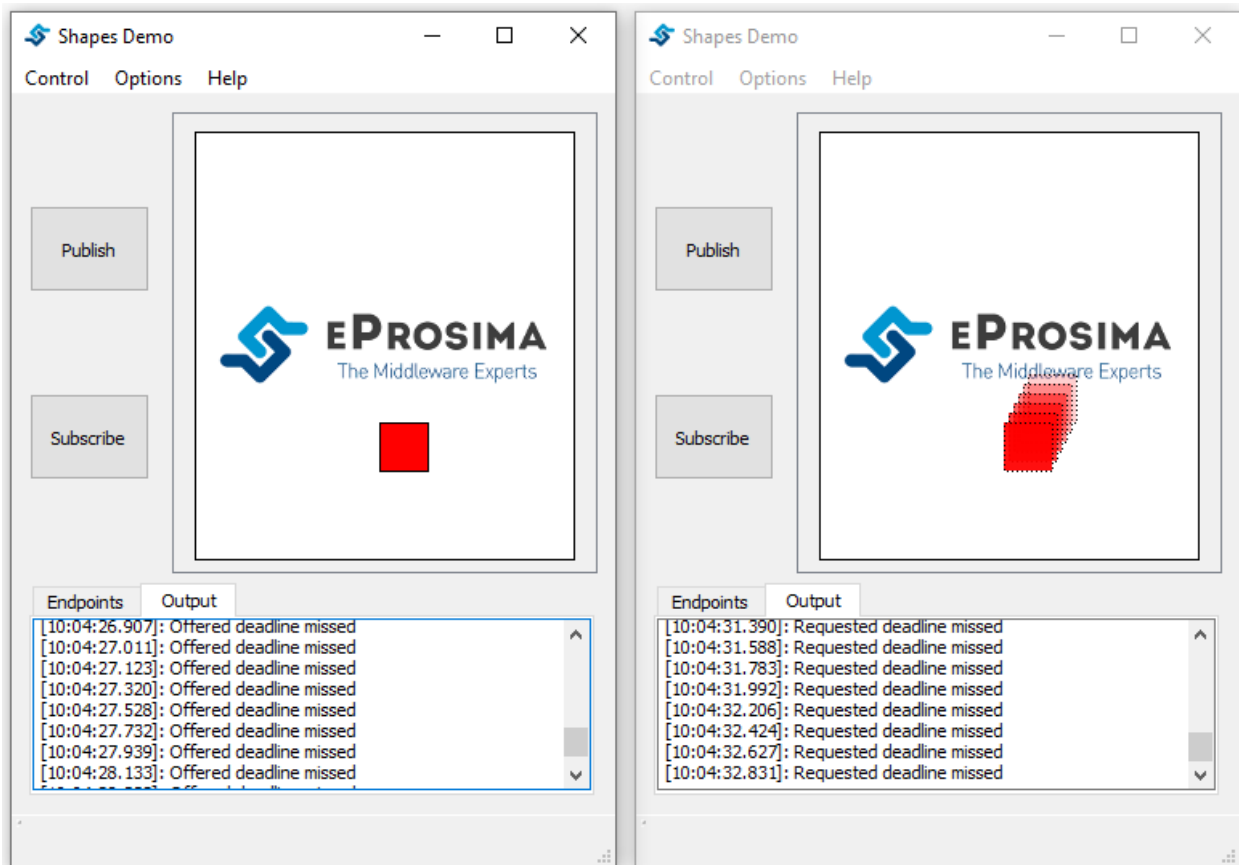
Shapes Demo

Control Options Help

Publish

Subscribe

eProsima
The Middleware Experts

Endpoints Output

[10:04:26.907]: Offered deadline missed
[10:04:27.011]: Offered deadline missed
[10:04:27.123]: Offered deadline missed
[10:04:27.320]: Offered deadline missed
[10:04:27.528]: Offered deadline missed
[10:04:27.732]: Offered deadline missed
[10:04:27.939]: Offered deadline missed
[10:04:28.133]: Offered deadline missed
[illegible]

Shapes Demo

Control Options Help

Publish

Subscribe

eProsima
The Middleware Experts

Endpoints Output

[10:04:31.390]: Requested deadline missed
[10:04:31.588]: Requested deadline missed
[10:04:31.783]: Requested deadline missed
[10:04:31.992]: Requested deadline missed
[10:04:32.206]: Requested deadline missed
[10:04:32.424]: Requested deadline missed
[10:04:32.627]: Requested deadline missed
[10:04:32.831]: Requested deadline missed